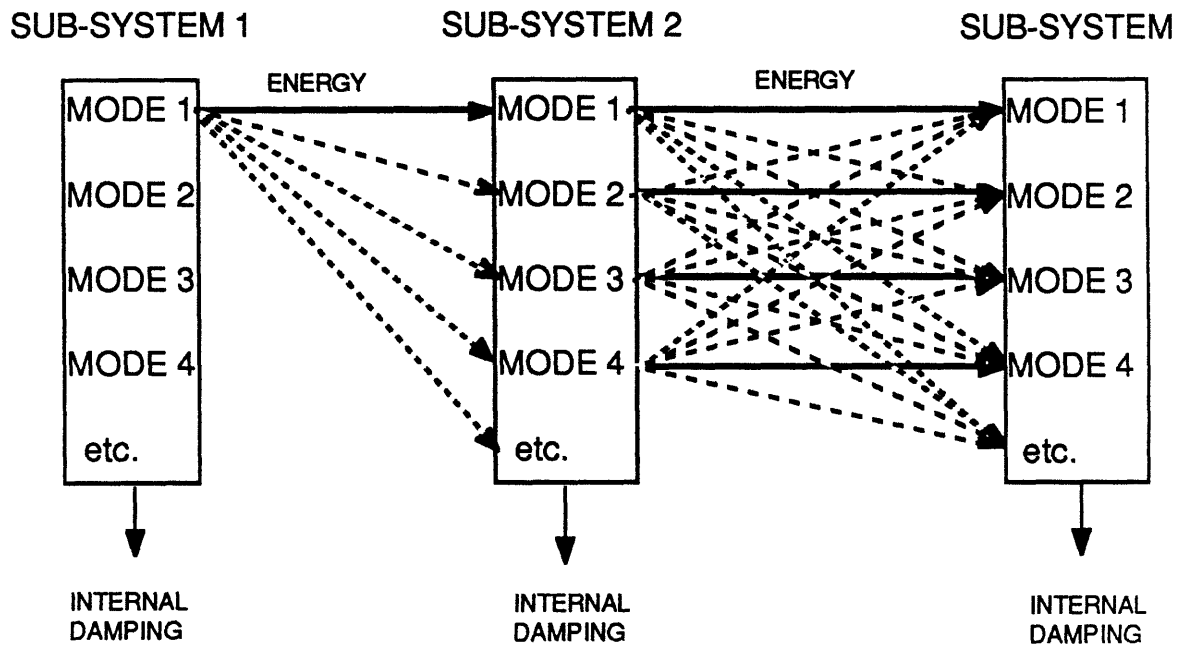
SUB-SYSTEM 1

SUB-SYSTEM 2

SUB-SYSTEM

ENERGY

ENERGY

MODE 1
MODE 2
MODE 3
MODE 4
etc.

MODE 1
MODE 2
MODE 3
MODE 4
etc.

MODE 1
MODE 2
MODE 3
MODE 4
etc.

INTERNAL DAMPING

INTERNAL DAMPING

INTERNAL DAMPING